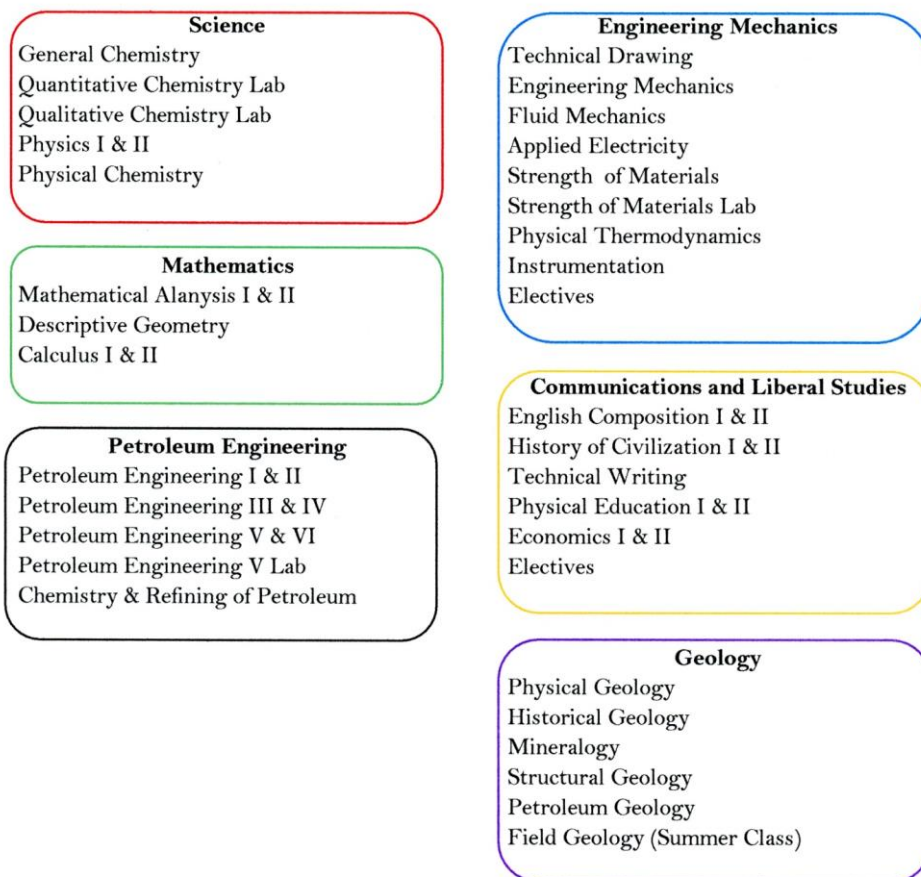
**Science**
General Chemistry
Quantitative Chemistry Lab
Qualitative Chemistry Lab
Physics I & II
Physical Chemistry

**Mathematics**
Mathematical Alanysis I & II
Descriptive Geometry
Calculus I & II

**Petroleum Engineering**
Petroleum Engineering I & II
Petroleum Engineering III & IV
Petroleum Engineering V & VI
Petroleum Engineering V Lab
Chemistry & Refining of Petroleum

**Engineering Mechanics**
Technical Drawing
Engineering Mechanics
Fluid Mechanics
Applied Electricity
Strength of Materials
Strength of Materials Lab
Physical Thermodynamics
Instrumentation
Electives

**Communications and Liberal Studies**
English Composition I & II
History of Civilization I & II
Technical Writing
Physical Education I & II
Economics I & II
Electives

**Geology**
Physical Geology
Historical Geology
Mineralogy
Structural Geology
Petroleum Geology
Field Geology (Summer Class)